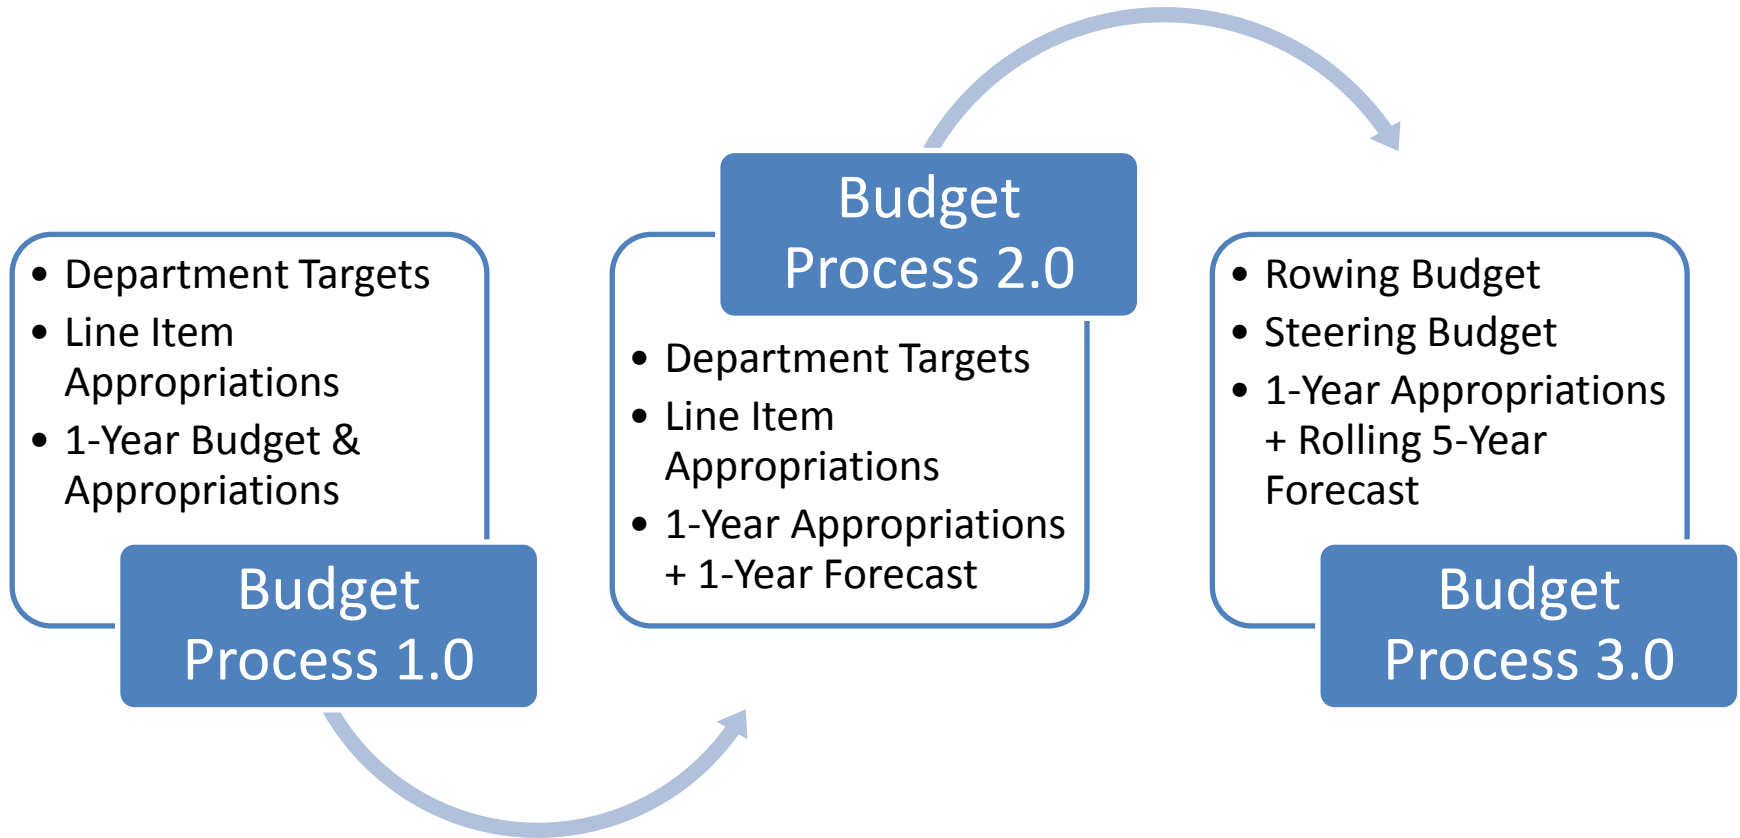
- Department Targets
- Line Item Appropriations
- 1-Year Budget & Appropriations

Budget Process 1.0

Budget Process 2.0

- Department Targets
- Line Item Appropriations
- 1-Year Appropriations + 1-Year Forecast

- Rowing Budget
- Steering Budget
- 1-Year Appropriations + Rolling 5-Year Forecast

Budget Process 3.0